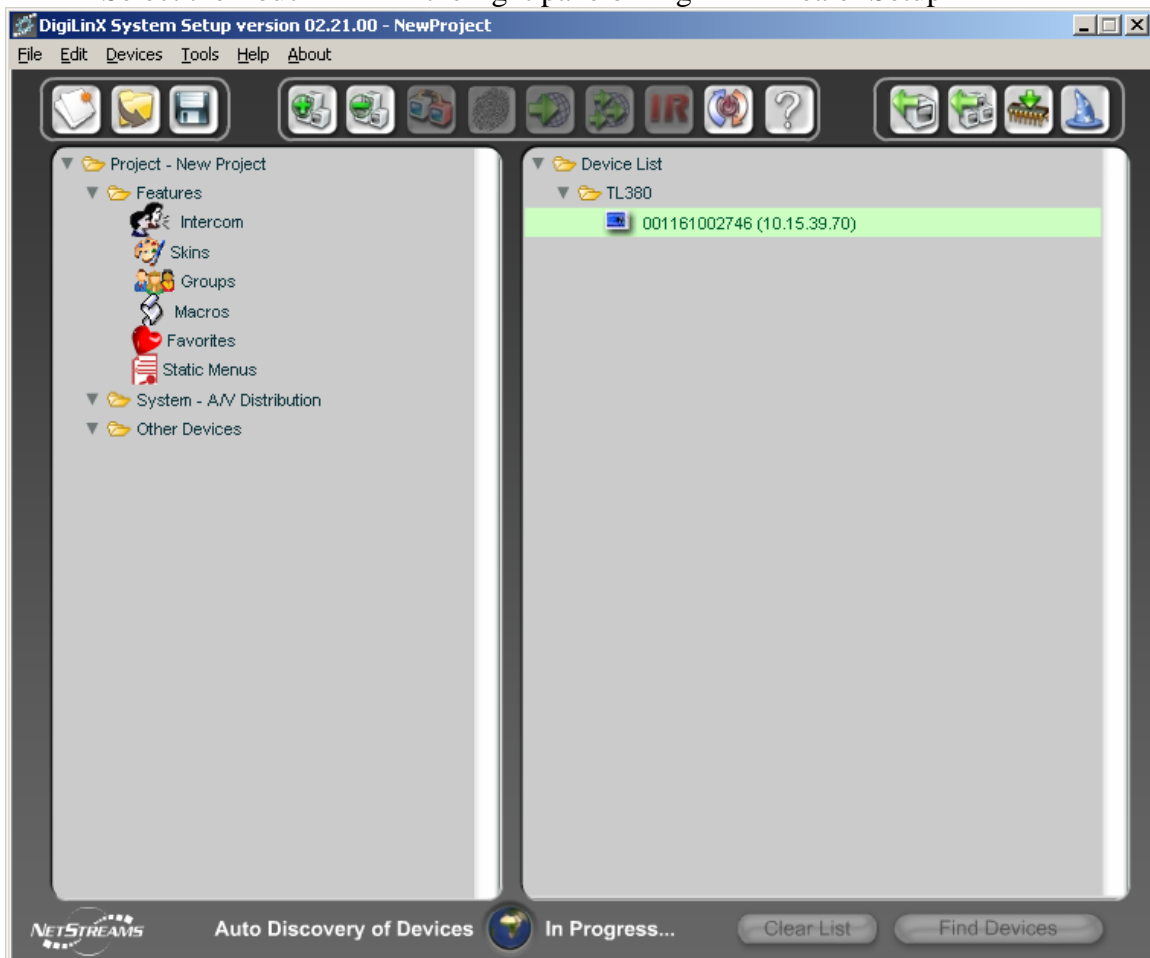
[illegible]

DigiLinX System Setup version 02.21.00 - NewProject

File Edit Devices Tools Help About

Project - New Project
Features
Intercom
Skins
Groups
Macros
Favorites
Static Menus
System - A/V Distribution
Other Devices

Device List
TL380
001161002746 (10.15.39.70)

NETSTREAMS

Auto Discovery of Devices In Progress...

Clear List

Find Devices